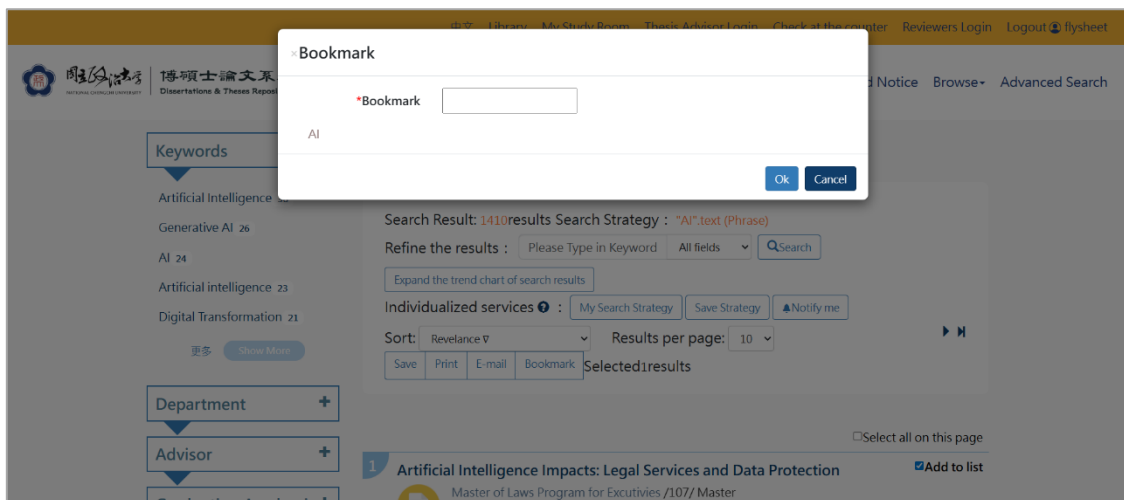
中文 Library My Study Room Thesis Advisor Login Check at the counter Reviewers Login Logout flysheet

國立政治大學 NATIONAL CHENGCHI UNIVERSITY 博碩士論文系 Dissertations & Theses Reposi

d Notice Browse Advanced Search

Bookmark

*Bookmark

AI

Ok Cancel

Keywords

Artificial Intelligence

Generative AI 26

AI 24

Artificial intelligence 23

Digital Transformation 21

更多 Show More

Department +

Advisor +

Search Result: 1410results Search Strategy : "AI".text (Phrase)

Refine the results : Please Type in Keyword All fields Search

Expand the trend chart of search results

Individualized services : My Search Strategy Save Strategy Notify me

Sort: Revelance ∇ Results per page: 10

Save Print E-mail Bookmark Selected1results

Select all on this page

1 Artificial Intelligence Impacts: Legal Services and Data Protection

Add to list

Master of Laws Program for Excutivies /107/ Master